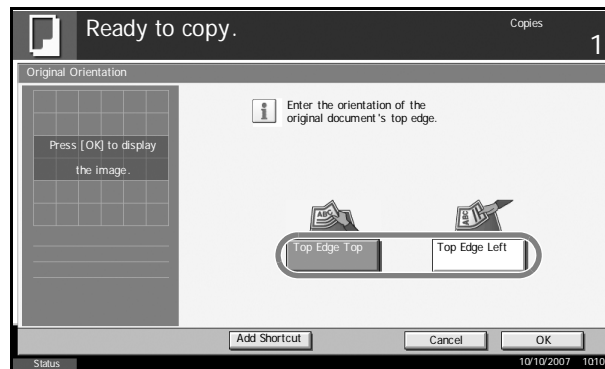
Ready to copy.

Copies

1

Original Orientation

Press [OK] to display the image.

Enter the orientation of the original document's top edge.

ABC

ABC

Top Edge Top

Top Edge Left

Add Shortcut

Cancel

OK

Status

10/10/2007 1010